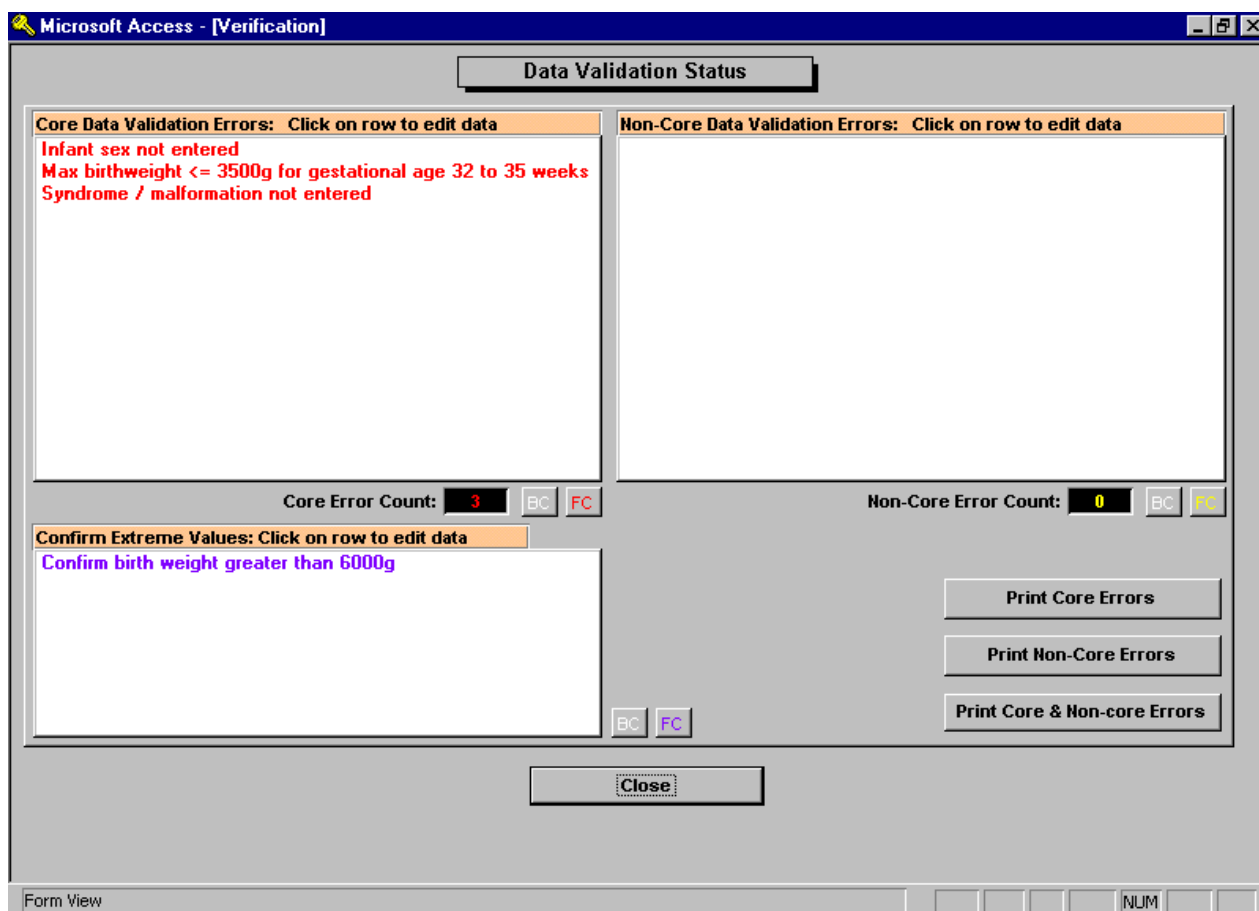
Microsoft Access - [Verification]

Data Validation Status

Core Data Validation Errors: Click on row to edit data

Infant sex not entered
Max birthweight <= 3500g for gestational age 32 to 35 weeks
Syndrome / malformation not entered

Core Error Count: 3 BC FC

Non-Core Data Validation Errors: Click on row to edit data

Non-Core Error Count: 0 BC FC

Confirm Extreme Values: Click on row to edit data

Confirm birth weight greater than 6000g

BC FC

Print Core Errors

Print Non-Core Errors

Print Core & Non-core Errors

Close

Form View

NUM